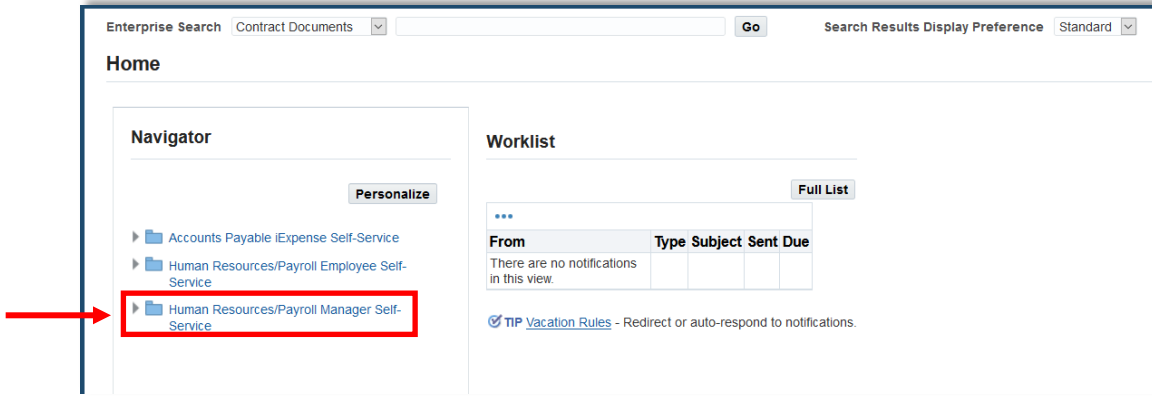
Enterprise Search Contract Documents Go Search Results Display Preference Standard

Home

Navigator

Personalize

Accounts Payable iExpense Self-Service

Human Resources/Payroll Employee Self-Service

Human Resources/Payroll Manager Self-Service

Worklist

Full List

•••

| From | Type | Subject | Sent | Due |
|---|---|---|---|---|
| There are no notifications in this view. | | | | |

TIP Vacation Rules - Redirect or auto-respond to notifications.